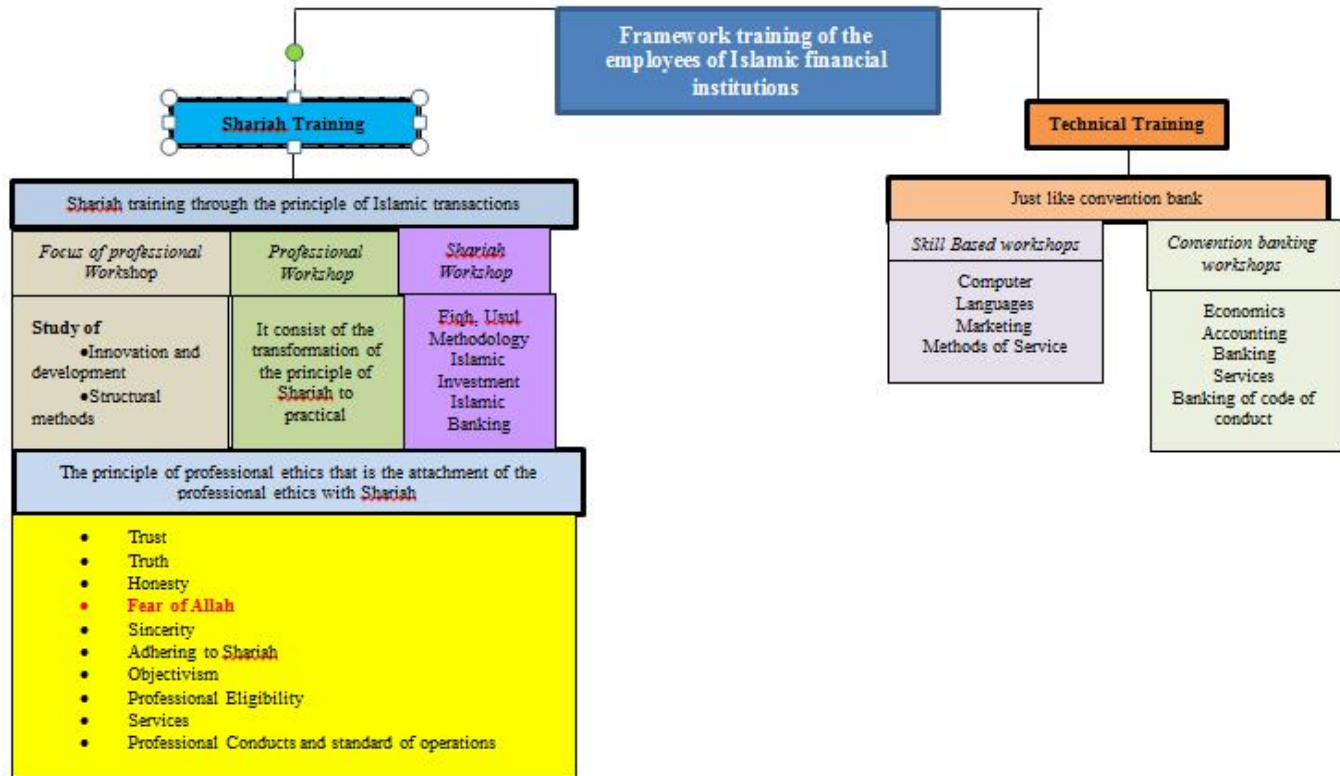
Framework training of the employees of Islamic financial institutions

Shariah Training

Technical Training

Shariah training through the principle of Islamic transactions

Focus of professional Workshop

Professional Workshop

Shariah Workshop

Study of
•Innovation and development
•Structural methods

It consist of the transformation of the principle of Shariah to practical

Fiqh, Usul Methodology Islamic Investment Islamic Banking

The principle of professional ethics that is the attachment of the professional ethics with Shariah

- Trust
- Truth
- Honesty
- Fear of Allah
- Sincerity
- Adhering to Shariah
- Objectivism
- Professional Eligibility
- Services
- Professional Conducts and standard of operations

Just like convention bank

Skill Based workshops

Convention banking workshops

Computer
Languages
Marketing
Methods of Service

Economics
Accounting
Banking
Services
Banking of code of conduct